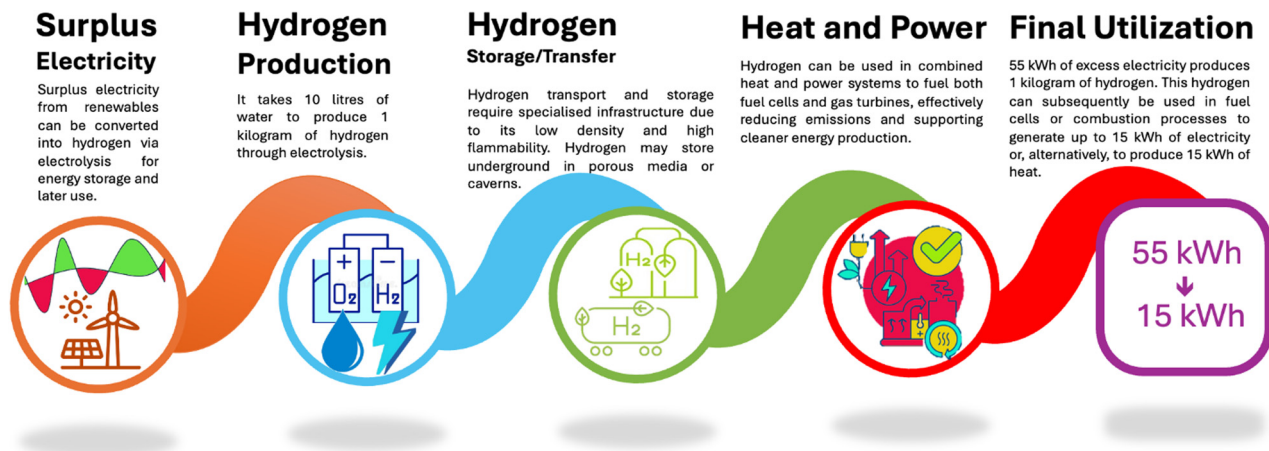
Surplus Electricity

Surplus electricity from renewables can be converted into hydrogen via electrolysis for energy storage and later use.

Hydrogen Production

It takes 10 litres of water to produce 1 kilogram of hydrogen through electrolysis.

Hydrogen Storage/Transfer

Hydrogen transport and storage require specialised infrastructure due to its low density and high flammability. Hydrogen may store underground in porous media or caverns.

Heat and Power

Hydrogen can be used in combined heat and power systems to fuel both fuel cells and gas turbines, effectively reducing emissions and supporting cleaner energy production.

Final Utilization

55 kWh of excess electricity produces 1 kilogram of hydrogen. This hydrogen can subsequently be used in fuel cells or combustion processes to generate up to 15 kWh of electricity or, alternatively, to produce 15 kWh of heat.

+ −
$O_2$ $H_2$

$H_2$

$H_2$

55 kWh
15 kWh